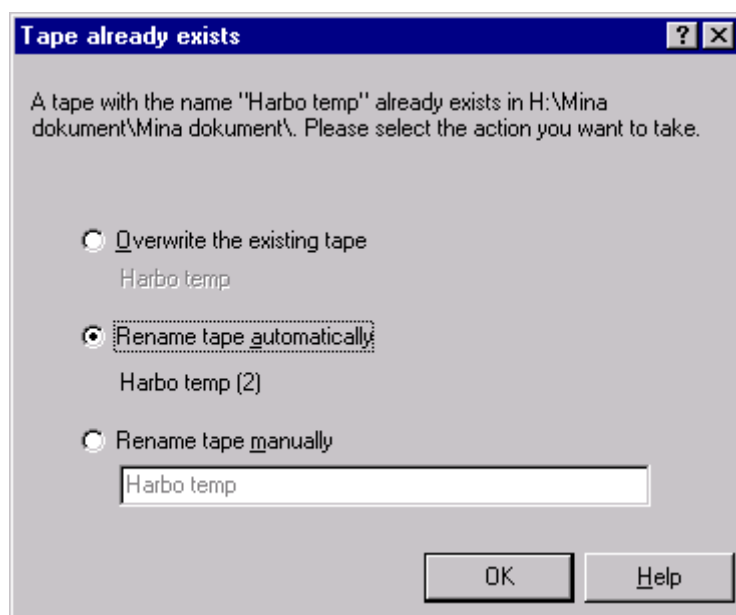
Tape already exists

?

A tape with the name "Harbo temp" already exists in H:\Mina dokument\Mina dokument\. Please select the action you want to take.

Overwrite the existing tape

Harbo temp

Rename tape automatically

Harbo temp (2)

Rename tape manually

Harbo temp

OK

Help